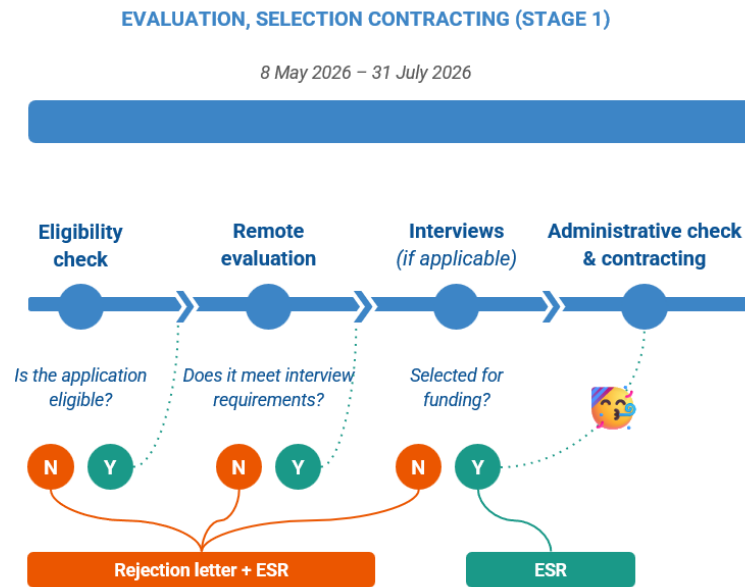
EVALUATION, SELECTION CONTRACTING (STAGE 1)

8 May 2026 – 31 July 2026

Eligibility check

Remote evaluation

Interviews (if applicable)

Administrative check & contracting

Is the application eligible?

Does it meet interview requirements?

Selected for funding?

N

Y

N

Y

N

Y

Rejection letter + ESR

ESR